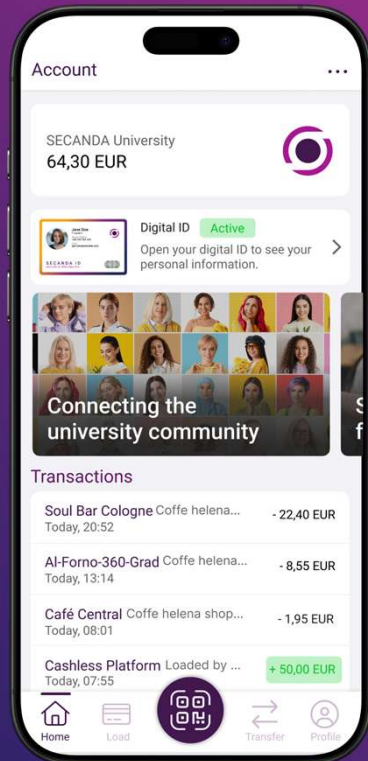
Account

SECANDA University
64,30 EUR

Jane Doe
SECANDA ID

Digital ID Active
Open your digital ID to see your personal information.

Connecting the university community

S
f

Transactions

Soul Bar Cologne Coffe helena...
Today, 20:52
- 22,40 EUR

Al-Forno-360-Grad Coffe helena...
Today, 13:14
- 8,55 EUR

Café Central Coffe helena shop...
Today, 08:01
- 1,95 EUR

Cashless Platform Loaded by ...
Today, 07:55
+ 50,00 EUR

Home
Load
Transfer
Profile